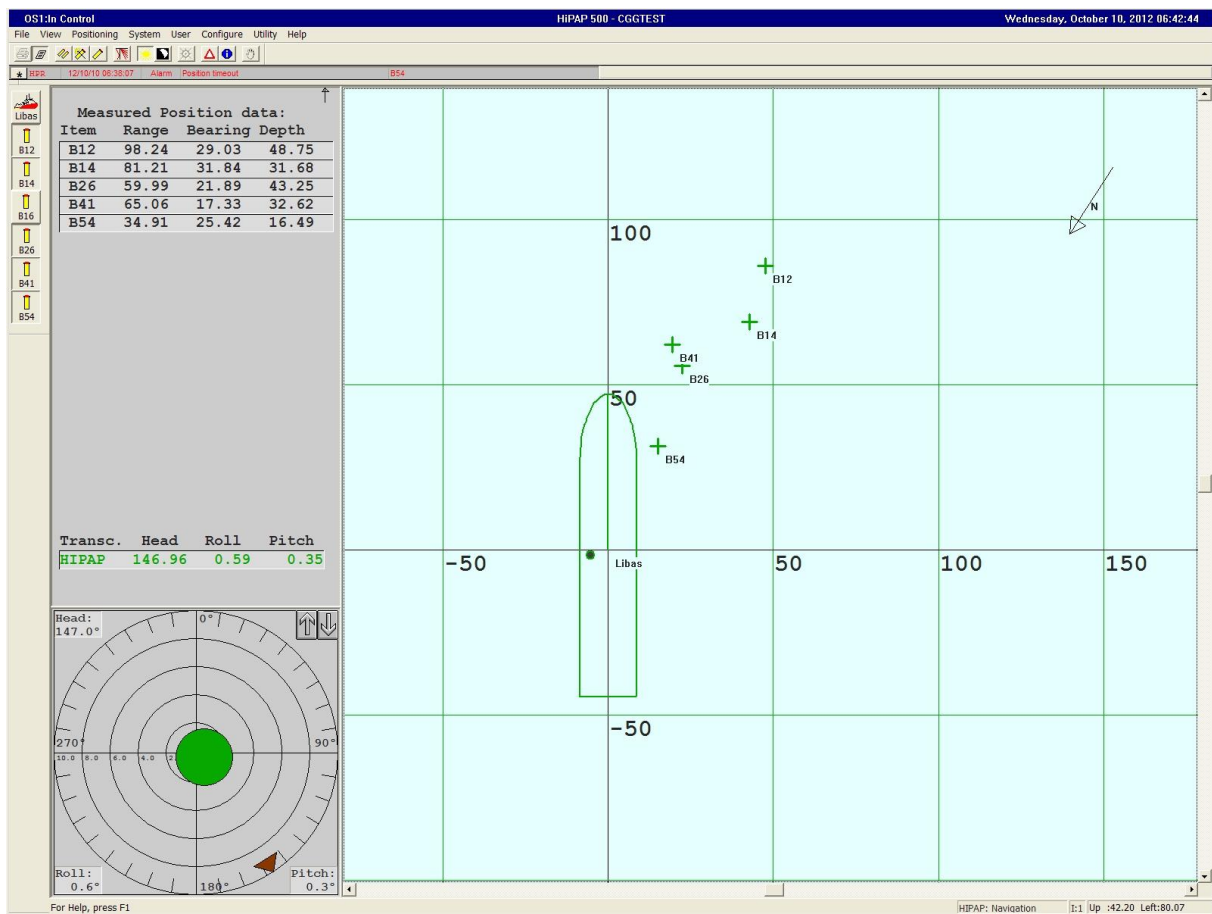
OS1:In Control
HiPAP 500 - CGGTEST
Wednesday, October 10, 2012 06:42:44

File View Positioning System User Configure Utility Help

HPR 12/10/10 06:38:07 Alarm Position timeout B54

Libas
B12
B14
B16
B26
B41
B54

Measured Position data:

| Item | Range | Bearing | Depth |
|---|---|---|---|
| B12 | 98.24 | 29.03 | 48.75 |
| B14 | 81.21 | 31.84 | 31.68 |
| B26 | 59.99 | 21.89 | 43.25 |
| B41 | 65.06 | 17.33 | 32.62 |
| B54 | 34.91 | 25.42 | 16.49 |

| Transc. | Head | Roll | Pitch |
|---|---|---|---|
| HIPAP | 146.96 | 0.59 | 0.35 |

Head:
147.0°
0°
270°
90°
10.0 8.0 6.0 4.0 2
180°
Roll:
0.6°
Pitch:
0.3°

N
100
B12
B14
B41
B26
50
B54
-50
Libas
50
100
150
-50

For Help, press F1
HIPAP: Navigation
I:1 Up :42.20 Left:80.07